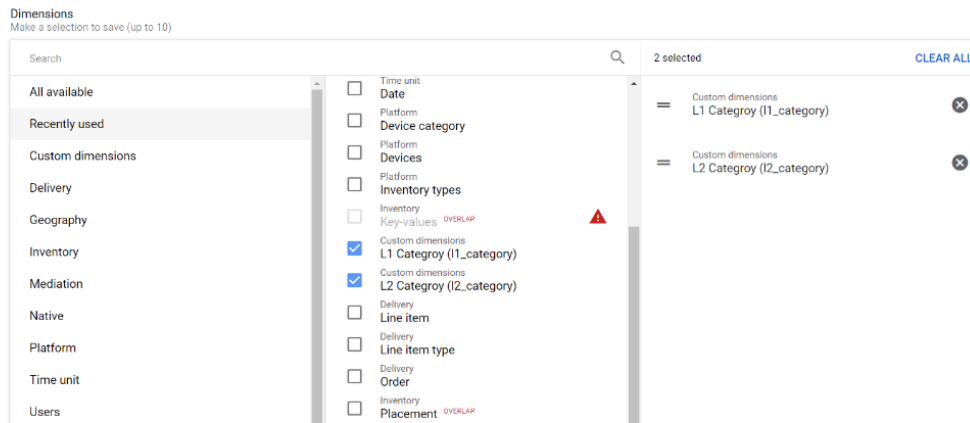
Dimensions
Make a selection to save (up to 10)

Search

All available
Recently used
Custom dimensions
Delivery
Geography
Inventory
Mediation
Native
Platform
Time unit
Users

Time unit
Date
Platform
Device category
Platform
Devices
Platform
Inventory types
Inventory
Key-values OVERLAP
Custom dimensions
L1 Categroy (l1_category)
Custom dimensions
L2 Categroy (l2_category)
Delivery
Line item
Delivery
Line item type
Delivery
Order
Inventory
Placement OVERLAP

2 selected
CLEAR ALL

Custom dimensions
L1 Categroy (l1_category)
Custom dimensions
L2 Categroy (l2_category)